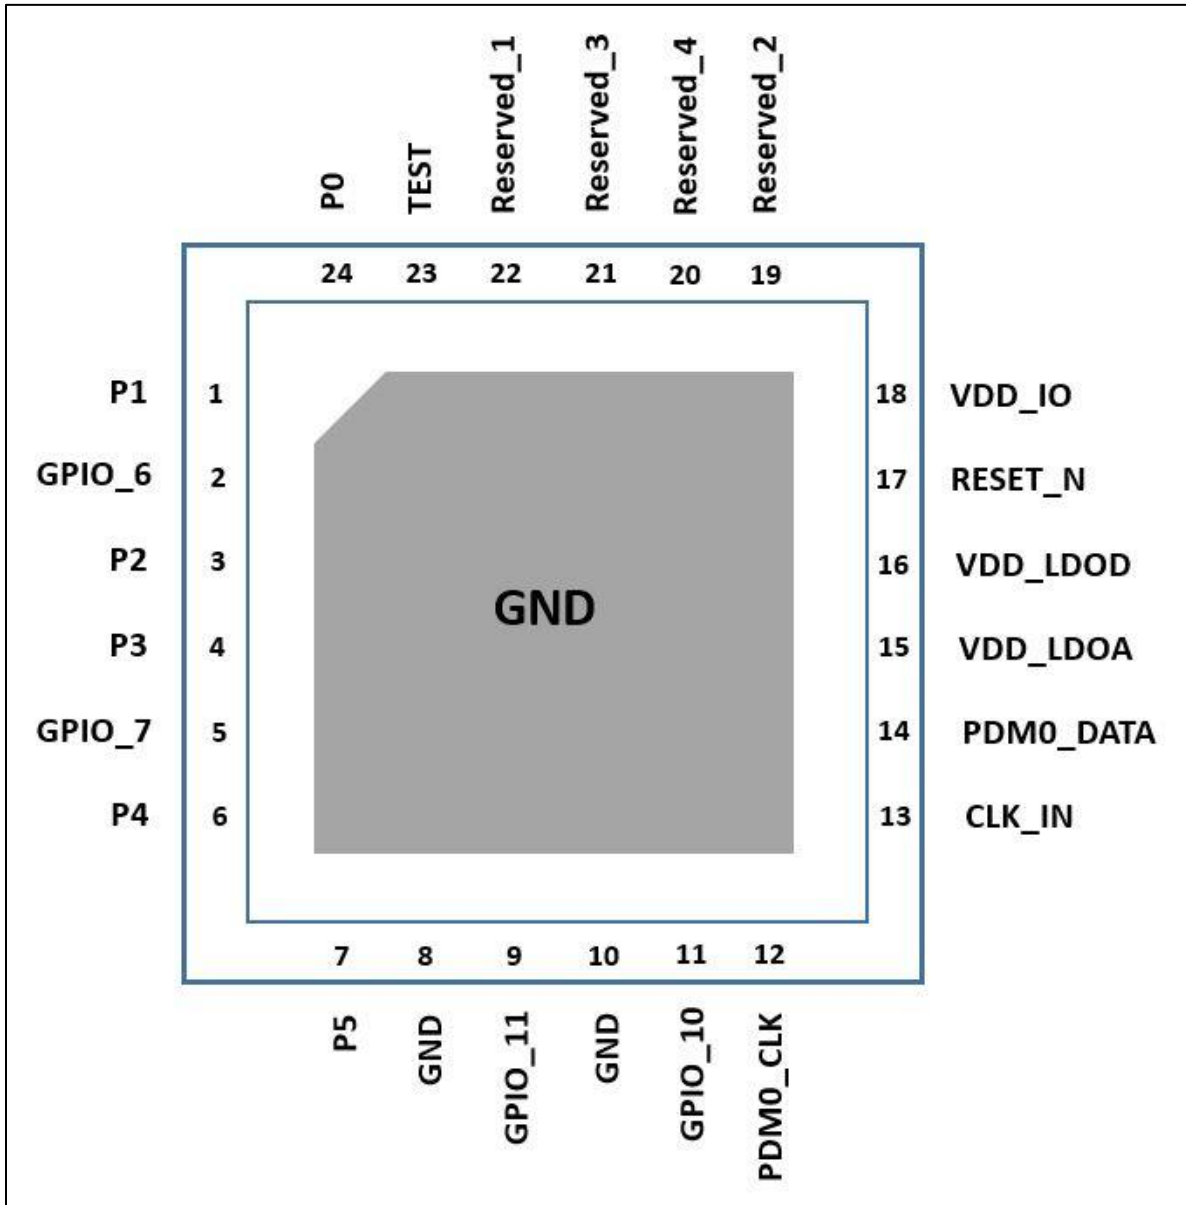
P0
TEST
Reserved_1
Reserved_3
Reserved_4
Reserved_2

24 23 22 21 20 19

P1 1
GPIO_6 2
P2 3
P3 4
GPIO_7 5
P4 6

GND

18 VDD_IO
17 RESET_N
16 VDD_LDOD
15 VDD_LDOA
14 PDM0_DATA
13 CLK_IN

7 8 9 10 11 12

P5
GND
GPIO_11
GND
GPIO_10
PDM0_CLK